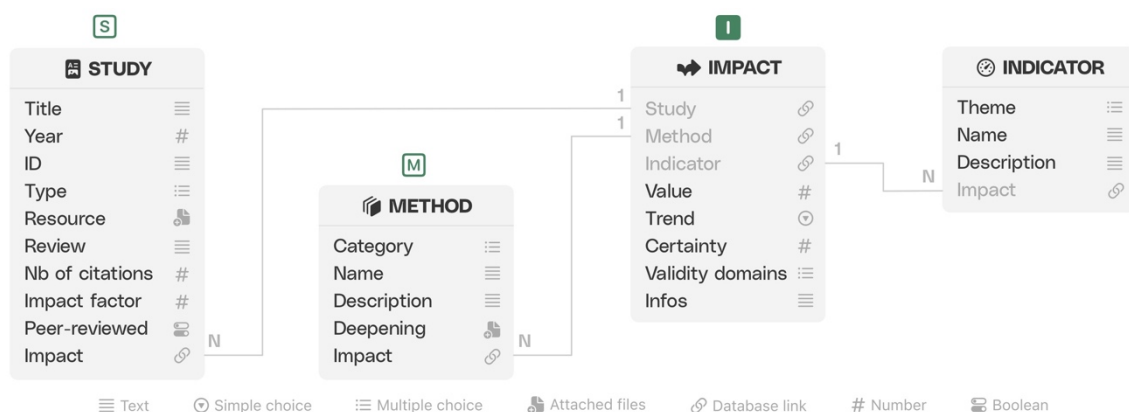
S

STUDY

Title
Year #
ID
Type
Resource
Review
Nb of citations #
Impact factor #
Peer-reviewed
Impact

N

M

METHOD

Category
Name
Description
Deepening
Impact

N

I

IMPACT

1
1

Study
Method
Indicator
Value #
Trend
Certainty #
Validity domains
Infos

1

N

INDICATOR

Theme
Name
Description
Impact

Text
Simple choice
Multiple choice
Attached files
Database link
# Number
Boolean